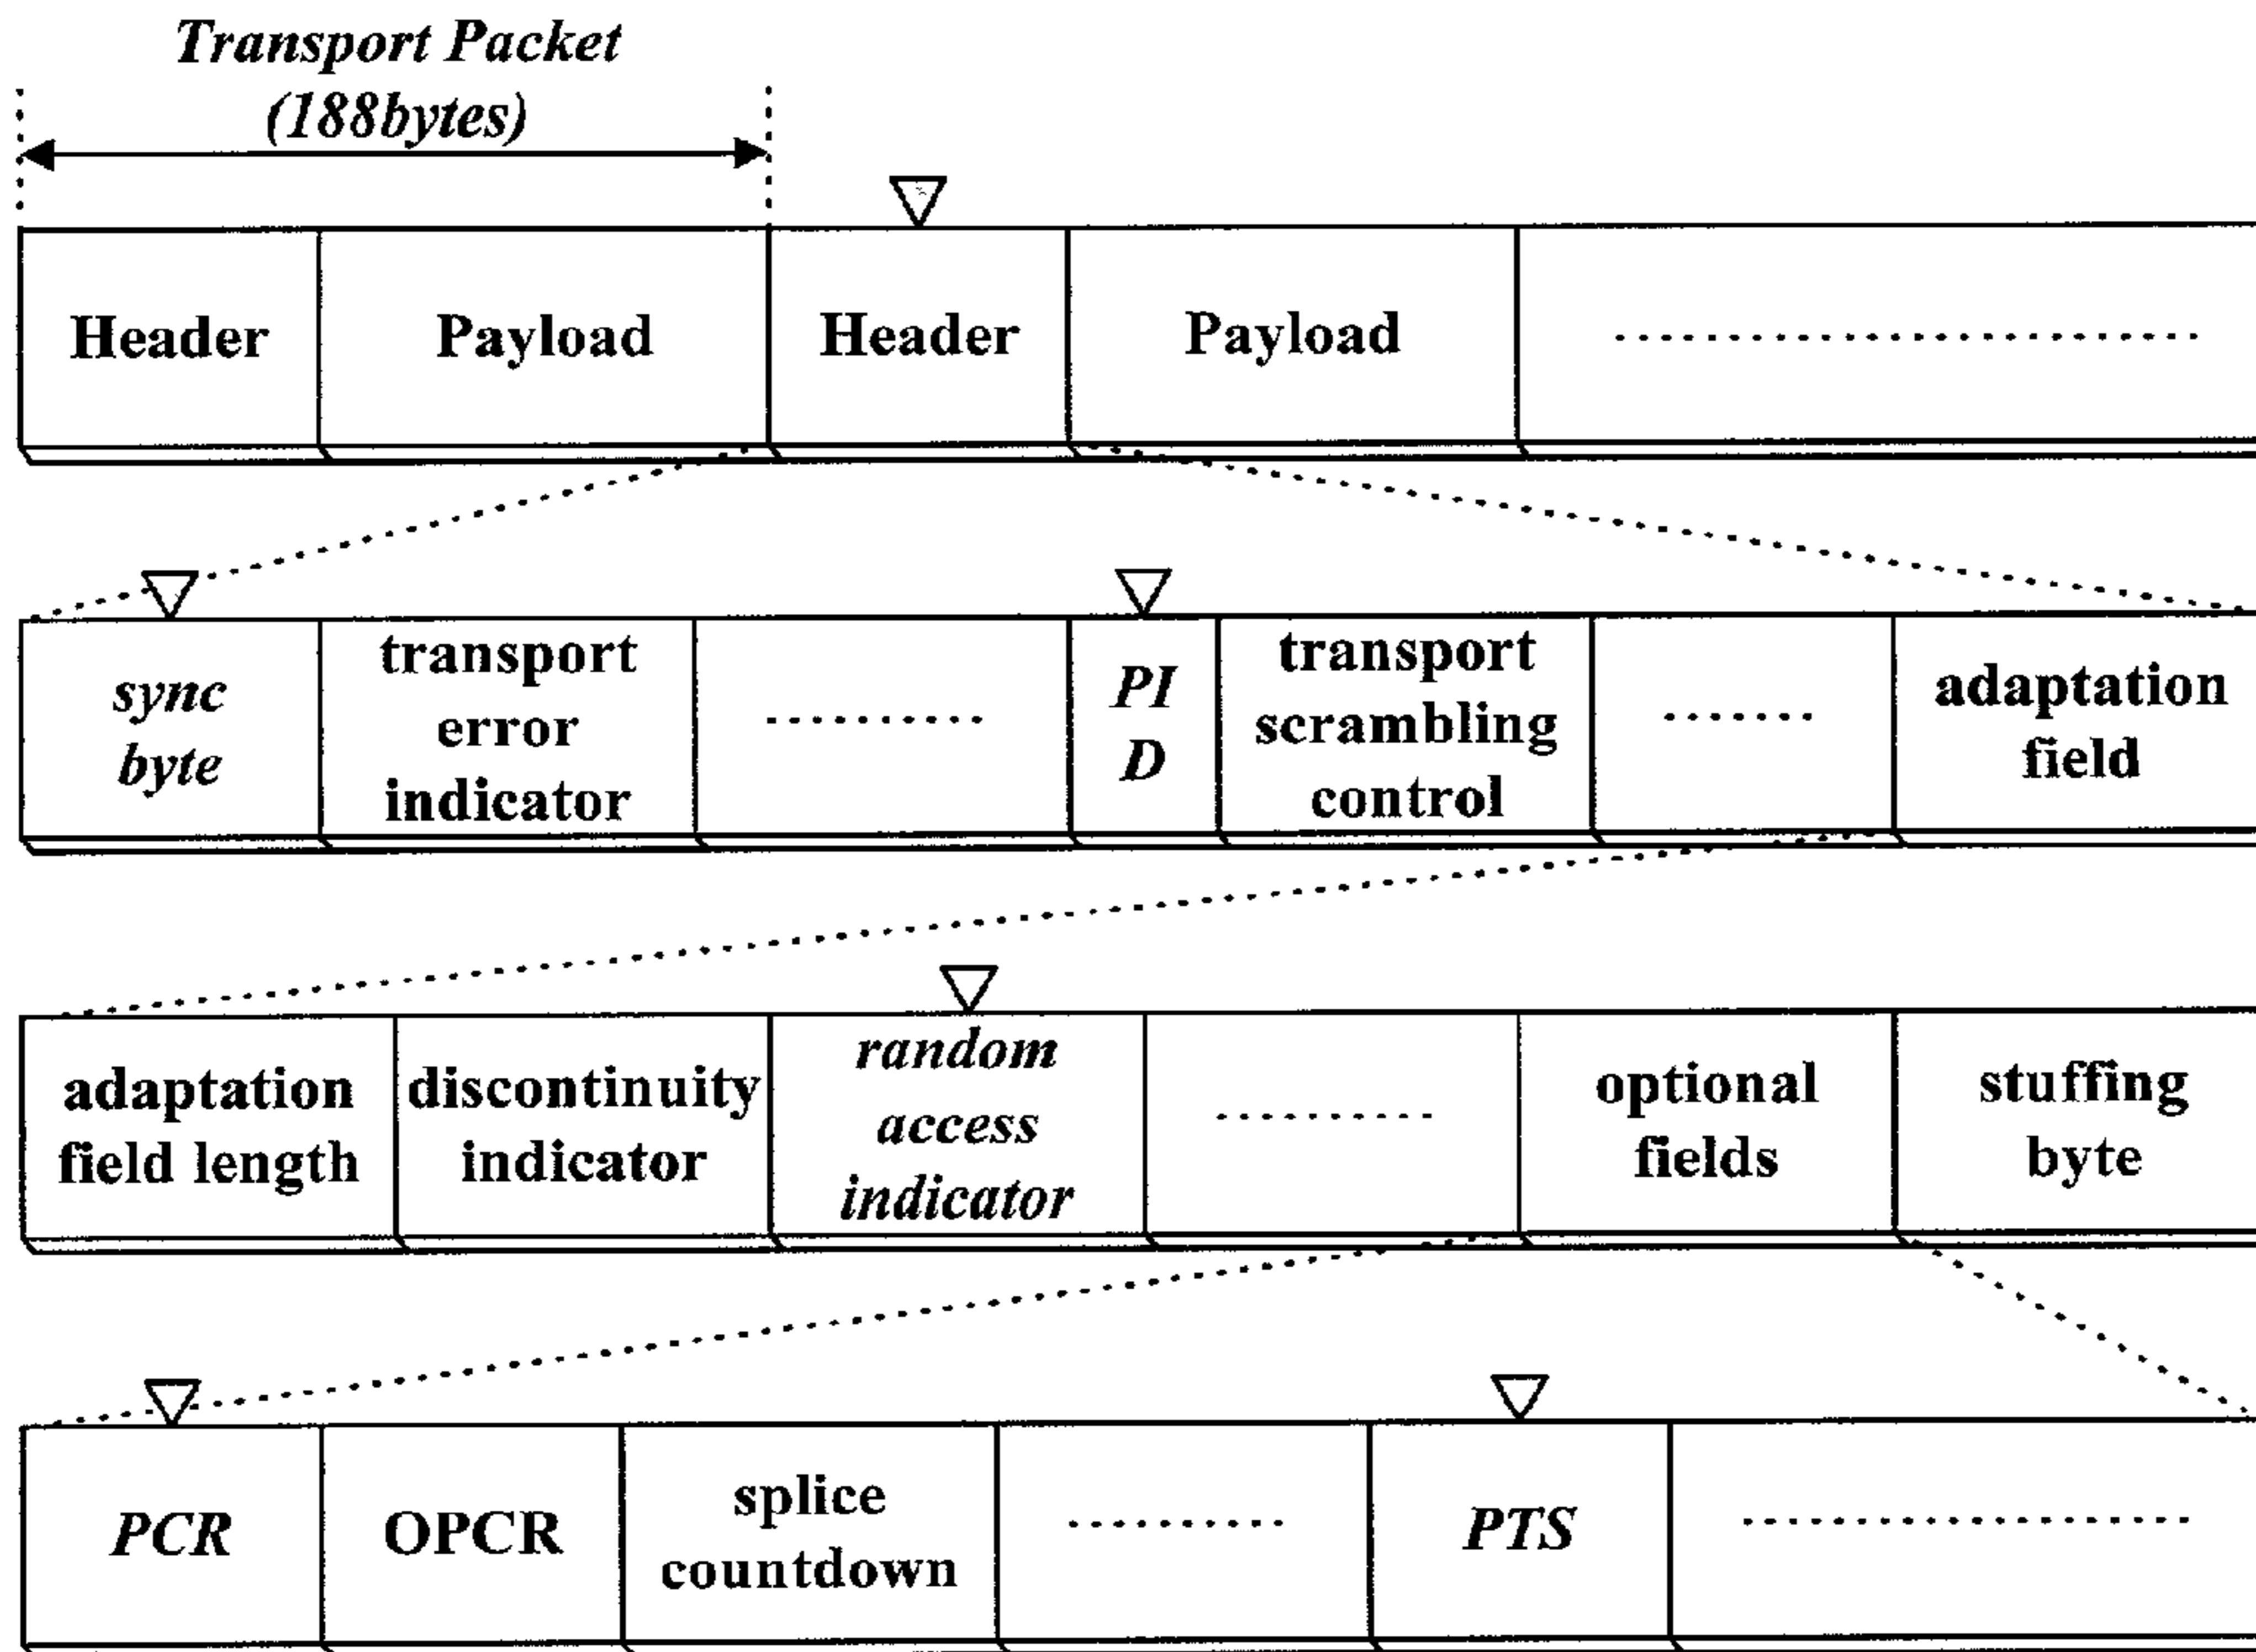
Transport Packet
(188bytes)

Header
Payload
Header
Payload
..................

sync byte
transport error indicator
..........
PI D
transport scrambling control
.......
adaptation field

adaptation field length
discontinuity indicator
random access indicator
..........
optional fields
stuffing byte

PCR
OPCR
splice countdown
..........
PTS
..................